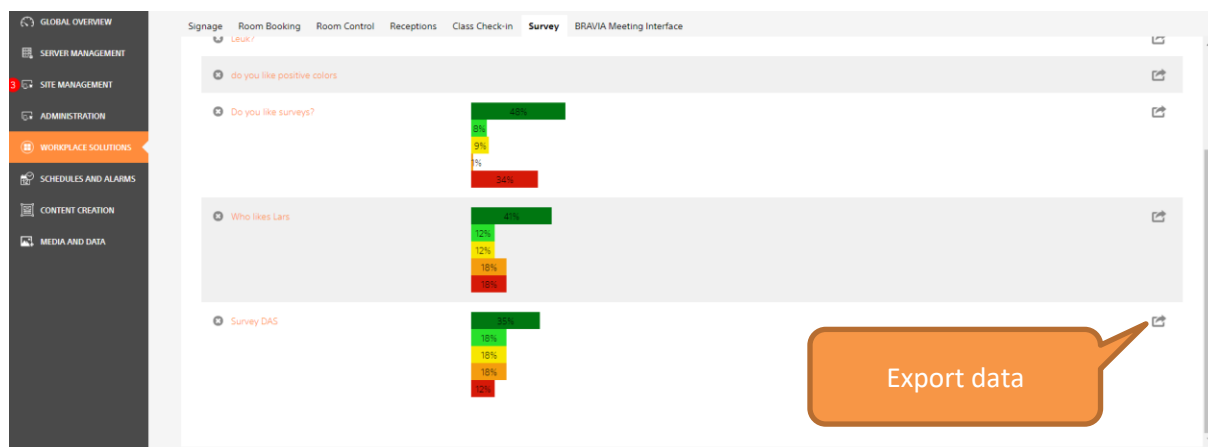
GLOBAL OVERVIEW
SERVER MANAGEMENT
3 SITE MANAGEMENT
ADMINISTRATION
WORKPLACE SOLUTIONS
SCHEDULES AND ALARMS
CONTENT CREATION
MEDIA AND DATA

Signage Room Booking Room Control Receptions Class Check-in Survey BRAVIA Meeting Interface

Leuk?

do you like positive colors

Do you like surveys?
48%
8%
9%
1%
34%

Who likes Lars
41%
12%
12%
18%
18%

Survey DAS
35%
18%
18%
18%
12%

Export data